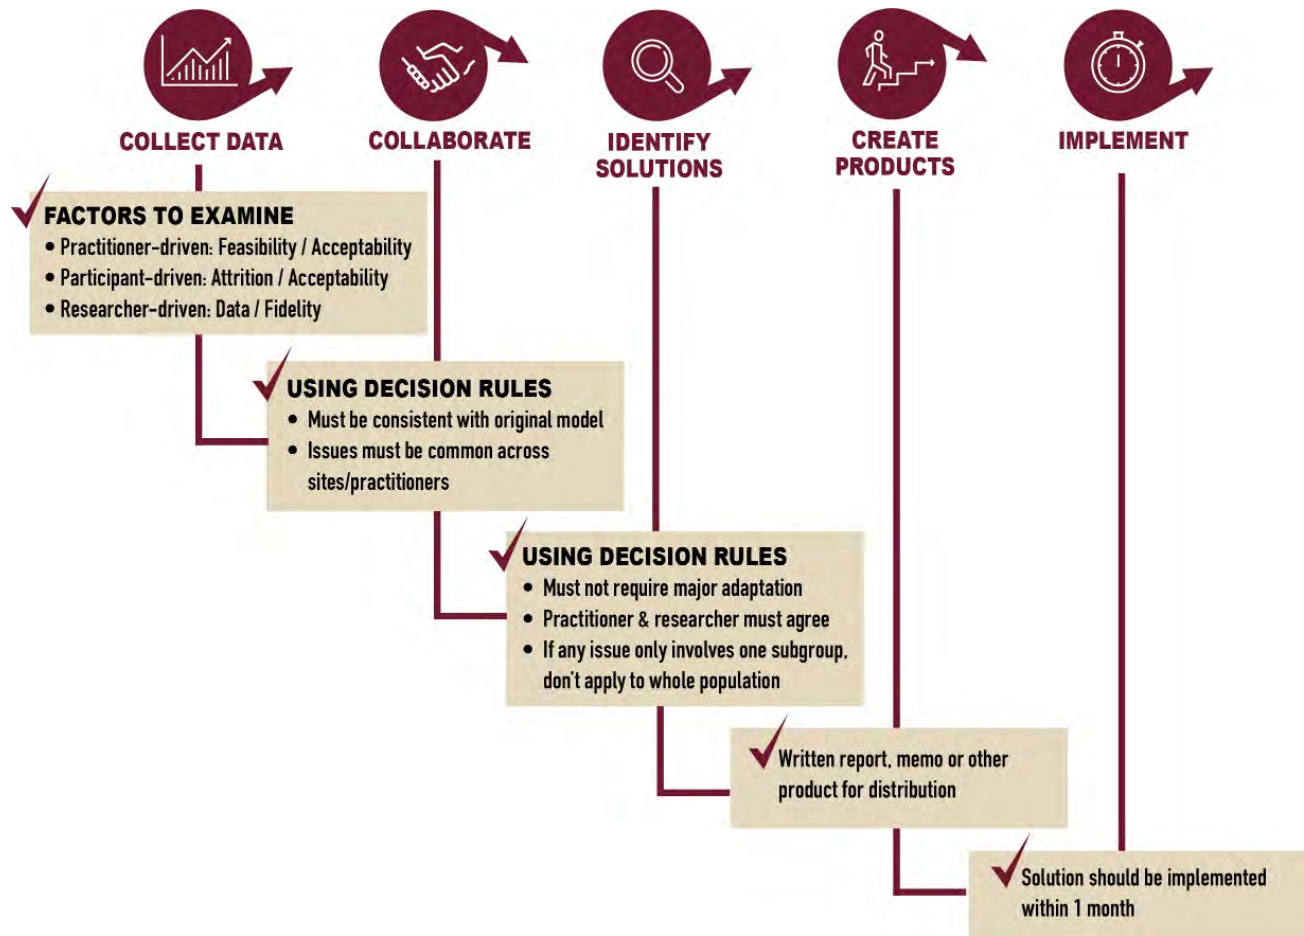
COLLECT DATA

COLLABORATE

IDENTIFY SOLUTIONS

CREATE PRODUCTS

IMPLEMENT

FACTORS TO EXAMINE
• Practitioner-driven: Feasibility / Acceptability
• Participant-driven: Attrition / Acceptability
• Researcher-driven: Data / Fidelity

USING DECISION RULES
• Must be consistent with original model
• Issues must be common across sites/practitioners

USING DECISION RULES
• Must not require major adaptation
• Practitioner & researcher must agree
• If any issue only involves one subgroup, don't apply to whole population

Written report, memo or other product for distribution

Solution should be implemented within 1 month